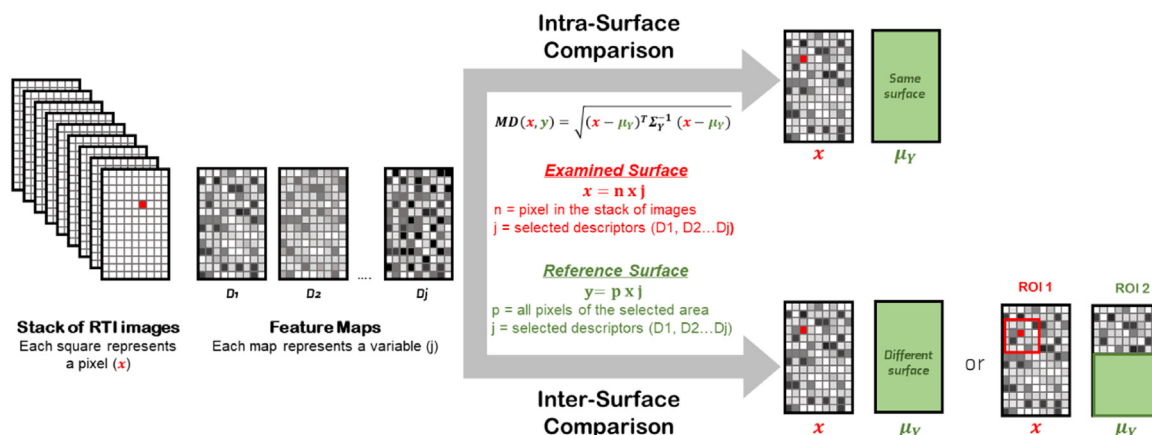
Stack of RTI images
Each square represents a pixel ($x$)

$D_1$ $D_2$ .... $D_j$

Feature Maps
Each map represents a variable (j)

Intra-Surface Comparison

$MD(x, y) = \sqrt{(x - \mu_Y)^T \Sigma_Y^{-1} (x - \mu_Y)}$

Examined Surface
$x = n \times j$
n = pixel in the stack of images
j = selected descriptors (D1, D2...Dj)

Reference Surface
$y = p \times j$
p = all pixels of the selected area
j = selected descriptors (D1, D2...Dj)

Inter-Surface Comparison

Same surface
$x$ $\mu_Y$

Different surface
$x$ $\mu_Y$

or

ROI 1 ROI 2
$x$ $\mu_Y$